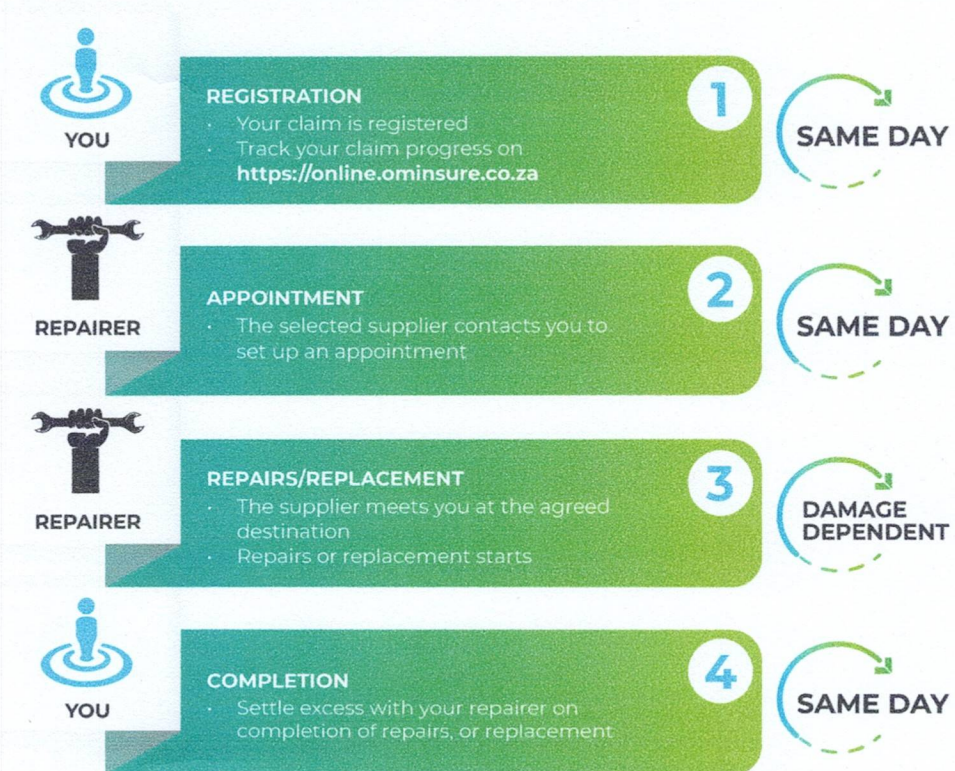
YOU

REGISTRATION
· Your claim is registered
· Track your claim progress on https://online.ominsure.co.za

1

SAME DAY

REPAIRER

APPOINTMENT
· The selected supplier contacts you to set up an appointment

2

SAME DAY

REPAIRER

REPAIRS/REPLACEMENT
· The supplier meets you at the agreed destination
· Repairs or replacement starts

3

DAMAGE DEPENDENT

YOU

COMPLETION
· Settle excess with your repairer on completion of repairs, or replacement

4

SAME DAY